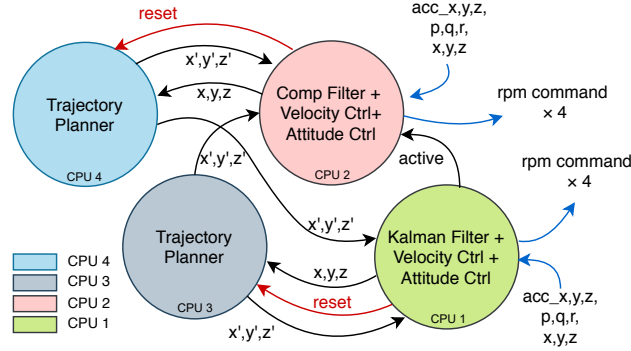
reset

x',y',z'

x,y,z

acc_x,y,z,
p,q,r,
x,y,z

Trajectory Planner
CPU 4

Comp Filter + Velocity Ctrl+ Attitude Ctrl
CPU 2

rpm command × 4

x',y',z'

active

rpm command × 4

x',y',z'

Trajectory Planner
CPU 3

Kalman Filter + Velocity Ctrl + Attitude Ctrl
CPU 1

x,y,z

reset

x',y',z'

acc_x,y,z,
p,q,r,
x,y,z

CPU 4
CPU 3
CPU 2
CPU 1